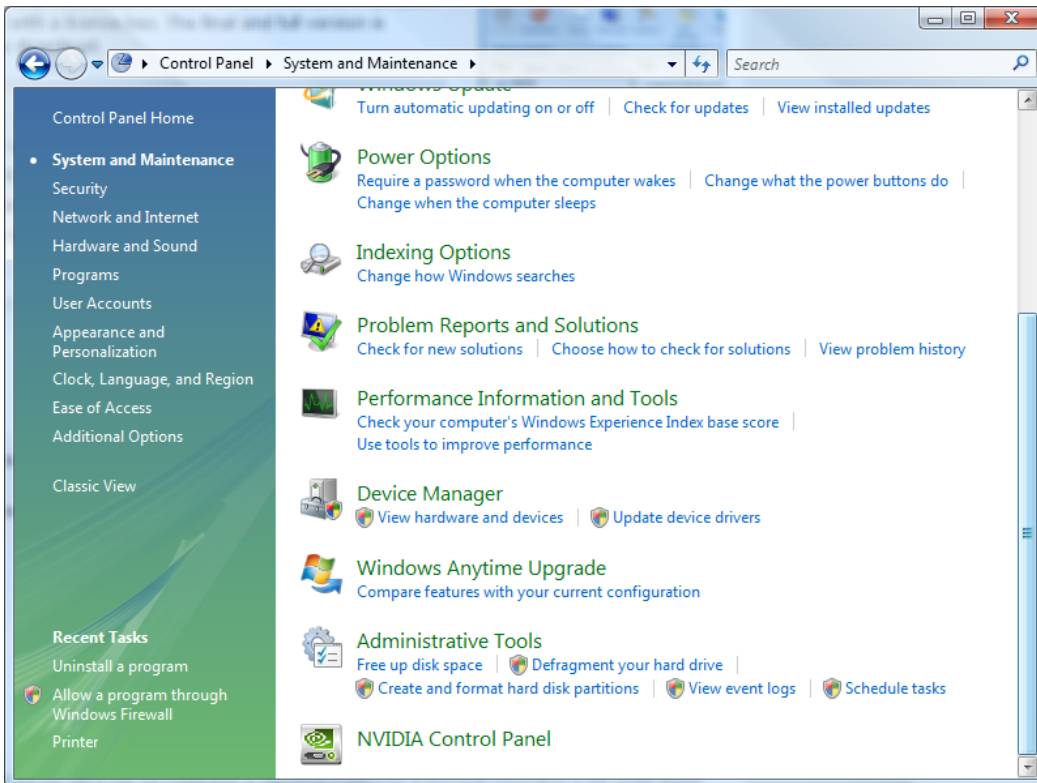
Control Panel ▸ System and Maintenance ▸

Search

Control Panel Home

System and Maintenance
Security
Network and Internet
Hardware and Sound
Programs
User Accounts
Appearance and Personalization
Clock, Language, and Region
Ease of Access
Additional Options

Classic View

Recent Tasks
Uninstall a program
Allow a program through Windows Firewall
Printer

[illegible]
Turn automatic updating on or off | Check for updates | View installed updates

Power Options
Require a password when the computer wakes | Change what the power buttons do | Change when the computer sleeps

Indexing Options
Change how Windows searches

Problem Reports and Solutions
Check for new solutions | Choose how to check for solutions | View problem history

Performance Information and Tools
Check your computer's Windows Experience Index base score | Use tools to improve performance

Device Manager
View hardware and devices | Update device drivers

Windows Anytime Upgrade
Compare features with your current configuration

Administrative Tools
Free up disk space | Defragment your hard drive | Create and format hard disk partitions | View event logs | Schedule tasks

NVIDIA Control Panel